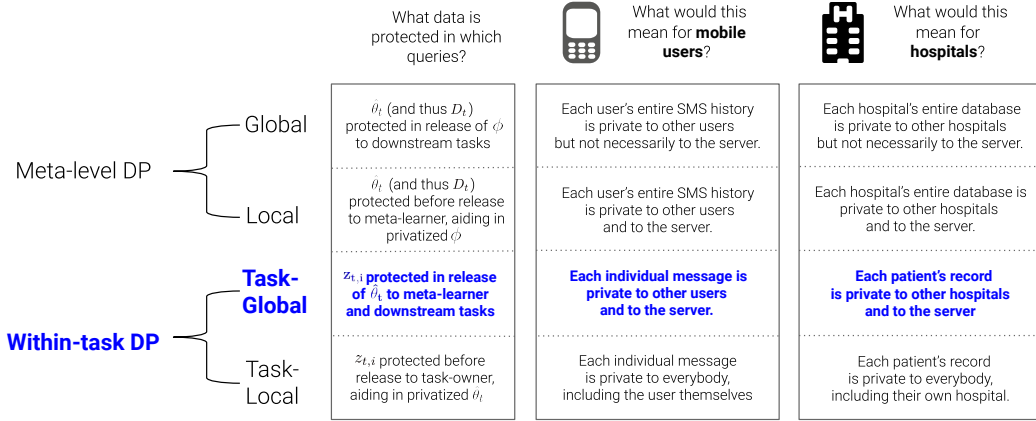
What data is protected in which queries?

What would this mean for **mobile users**?

What would this mean for **hospitals**?

Meta-level DP

Global

Local

Within-task DP

Task-Global

Task-Local

| What data is protected in which queries? | What would this mean for mobile users? | What would this mean for hospitals? |
|---|---|---|
| $\theta_t$ (and thus $D_t$) protected in release of $\phi$ to downstream tasks | Each user's entire SMS history is private to other users but not necessarily to the server. | Each hospital's entire database is private to other hospitals but not necessarily to the server. |
| $\theta_t$ (and thus $D_t$) protected before release to meta-learner, aiding in privatized $\phi$ | Each user's entire SMS history is private to other users and to the server. | Each hospital's entire database is private to other hospitals and to the server. |
| **$z_{t,i}$ protected in release of $\hat{\theta}_t$ to meta-learner and downstream tasks** | **Each individual message is private to other users and to the server.** | **Each patient's record is private to other hospitals and to the server** |
| $z_{t,i}$ protected before release to task-owner, aiding in privatized $\theta_t$ | Each individual message is private to everybody, including the user themselves | Each patient's record is private to everybody, including their own hospital. |